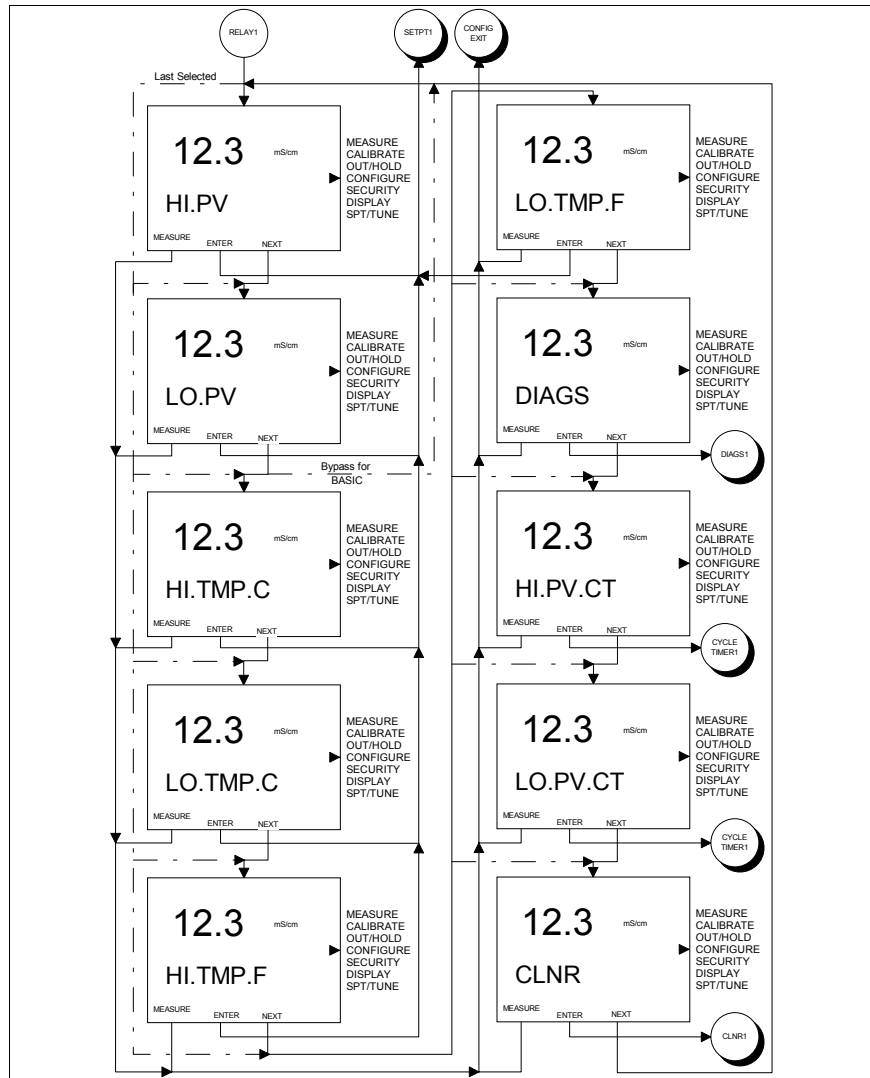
RELAY1

SETPT1

CONFIG EXIT

Last Selected

12.3 mS/cm
HI.PV
MEASURE CALIBRATE OUT/HOLD CONFIGURE SECURITY DISPLAY SPT/TUNE
MEASURE ENTER NEXT

12.3 mS/cm
LO.PV
MEASURE CALIBRATE OUT/HOLD CONFIGURE SECURITY DISPLAY SPT/TUNE
MEASURE ENTER NEXT

Bypass for BASIC

12.3 mS/cm
HI.TMP.C
MEASURE CALIBRATE OUT/HOLD CONFIGURE SECURITY DISPLAY SPT/TUNE
MEASURE ENTER NEXT

12.3 mS/cm
LO.TMP.C
MEASURE CALIBRATE OUT/HOLD CONFIGURE SECURITY DISPLAY SPT/TUNE
MEASURE ENTER NEXT

12.3 mS/cm
HI.TMP.F
MEASURE CALIBRATE OUT/HOLD CONFIGURE SECURITY DISPLAY SPT/TUNE
MEASURE ENTER NEXT

12.3 mS/cm
LO.TMP.F
MEASURE CALIBRATE OUT/HOLD CONFIGURE SECURITY DISPLAY SPT/TUNE
MEASURE ENTER NEXT

12.3 mS/cm
DIAGS
MEASURE CALIBRATE OUT/HOLD CONFIGURE SECURITY DISPLAY SPT/TUNE
MEASURE ENTER NEXT

DIAGS1

12.3 mS/cm
HI.PV.CT
MEASURE CALIBRATE OUT/HOLD CONFIGURE SECURITY DISPLAY SPT/TUNE
MEASURE ENTER NEXT

CYCLE TIMER1

12.3 mS/cm
LO.PV.CT
MEASURE CALIBRATE OUT/HOLD CONFIGURE SECURITY DISPLAY SPT/TUNE
MEASURE ENTER NEXT

CYCLE TIMER1

12.3 mS/cm
CLNR
MEASURE CALIBRATE OUT/HOLD CONFIGURE SECURITY DISPLAY SPT/TUNE
MEASURE ENTER NEXT

CLNR1